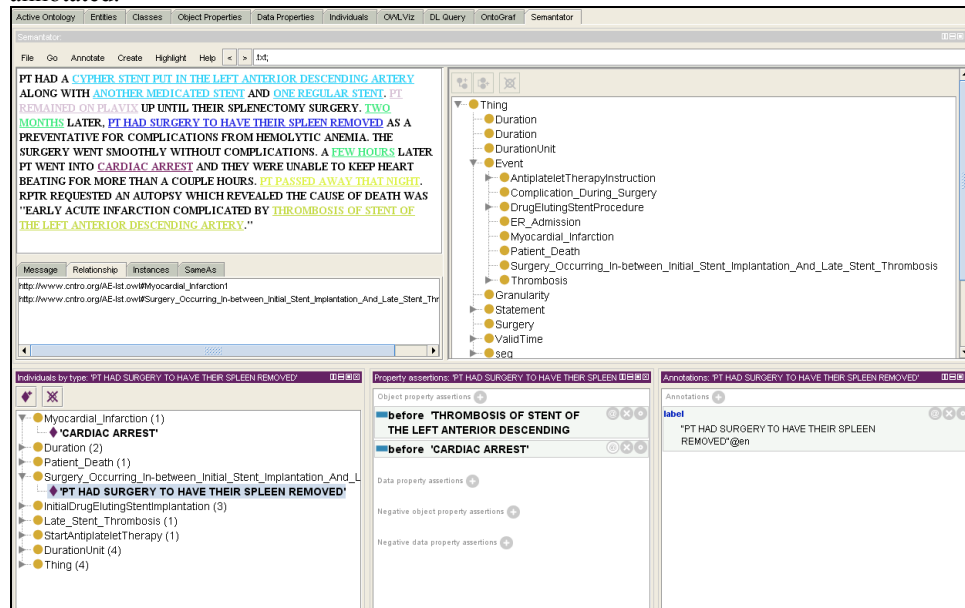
annotated.

Active Ontology | Entities | Classes | Object Properties | Data Properties | Individuals | OWLViz | DL Query | OntoGraf | Semantator

Semantator

File Go Annotate Create Highlight Help < > .txt;

PT HAD A CYPHER STENT PUT IN THE LEFT ANTERIOR DESCENDING ARTERY ALONG WITH ANOTHER MEDICATED STENT AND ONE REGULAR STENT. PT REMAINED ON PLAVIX UP UNTIL THEIR SPLENECTOMY SURGERY. TWO MONTHS LATER, PT HAD SURGERY TO HAVE THEIR SPLEEN REMOVED AS A PREVENTATIVE FOR COMPLICATIONS FROM HEMOLYTIC ANEMIA. THE SURGERY WENT SMOOTHLY WITHOUT COMPLICATIONS. A FEW HOURS LATER PT WENT INTO CARDIAC ARREST AND THEY WERE UNABLE TO KEEP HEART BEATING FOR MORE THAN A COUPLE HOURS. PT PASSED AWAY THAT NIGHT. RPTR REQUESTED AN AUTOPSY WHICH REVEALED THE CAUSE OF DEATH WAS "EARLY ACUTE INFARCTION COMPLICATED BY THROMBOSIS OF STENT OF THE LEFT ANTERIOR DESCENDING ARTERY."

Message | Relationship | Instances | SameAs

http://www.cntro.org/AE-lst.owl#Myocardial_Infarction1
http://www.cntro.org/AE-lst.owl#Surgery_Occurring_In-between_Initial_Stent_Implantation_And_Late_Stent_Thr

Thing
Duration
Duration
DurationUnit
Event
AntiplateletTherapyInstruction
Complication_During_Surgery
DrugElutingStentProcedure
ER_Admission
Myocardial_Infarction
Patient_Death
Surgery_Occurring_In-between_Initial_Stent_Implantation_And_Late_Stent_Thrombosis
Thrombosis
Granularity
Statement
Surgery
ValidTime
seq

Individuals by type: 'PT HAD SURGERY TO HAVE THEIR SPLEEN REMOVED'

Myocardial_Infarction (1)
'CARDIAC ARREST'
Duration (2)
Patient_Death (1)
Surgery_Occurring_In-between_Initial_Stent_Implantation_And_L
'PT HAD SURGERY TO HAVE THEIR SPLEEN REMOVED'
InitialDrugElutingStentImplantation (3)
Late_Stent_Thrombosis (1)
StartAntiplateletTherapy (1)
DurationUnit (4)
Thing (4)

Property assertions: 'PT HAD SURGERY TO HAVE THEIR SPLEEN

Object property assertions
before 'THROMBOSIS OF STENT OF THE LEFT ANTERIOR DESCENDING
before 'CARDIAC ARREST'

Data property assertions

Negative object property assertions

Negative data property assertions

Annotations: 'PT HAD SURGERY TO HAVE THEIR SPLEEN REMOVED'

Annotations
label
"PT HAD SURGERY TO HAVE THEIR SPLEEN REMOVED"@en